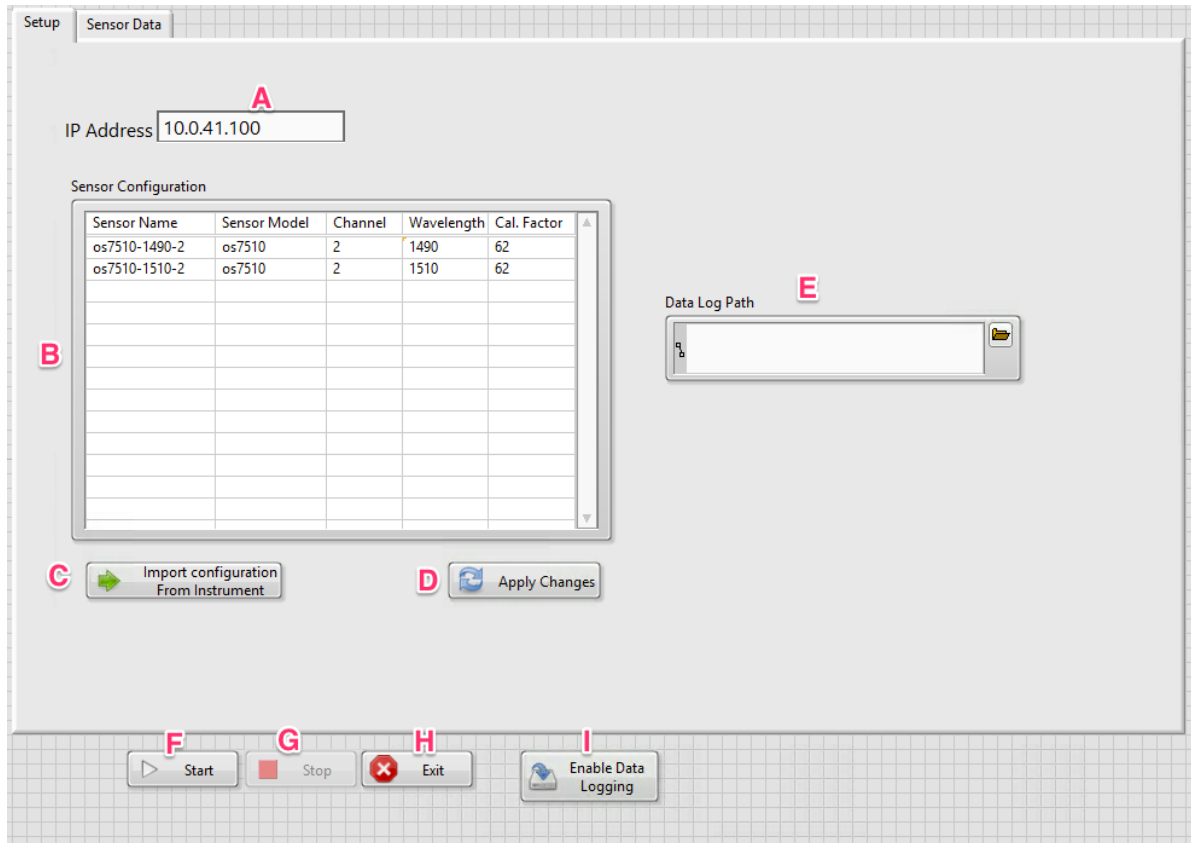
Setup Sensor Data

A

IP Address 10.0.41.100

Sensor Configuration

| Sensor Name | Sensor Model | Channel | Wavelength | Cal. Factor |
|---|---|---|---|---|
| os7510-1490-2 | os7510 | 2 | 1490 | 62 |
| os7510-1510-2 | os7510 | 2 | 1510 | 62 |

B

E

Data Log Path

C Import configuration From Instrument

D Apply Changes

F G H I

Start Stop Exit Enable Data Logging